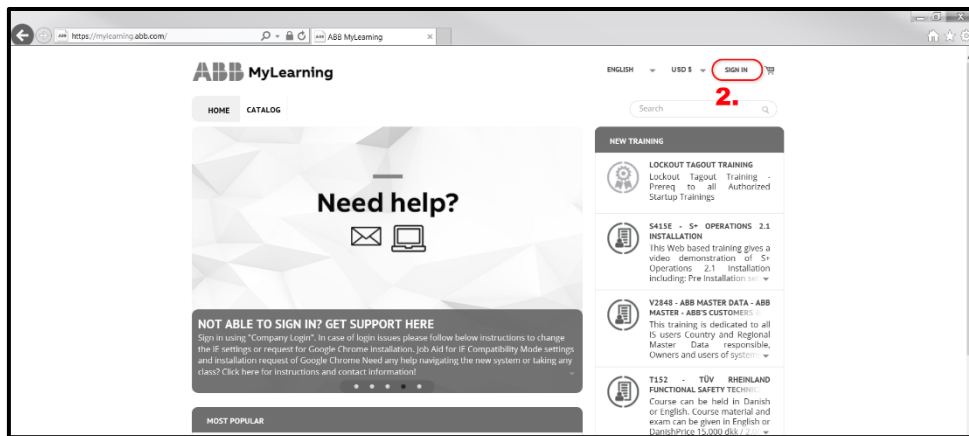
https://mylearning.abb.com/

ABB MyLearning

ABB MyLearning

ENGLISH USD $ SIGN IN

2.

HOME CATALOG

Search

Need help?

NOT ABLE TO SIGN IN? GET SUPPORT HERE

Sign in using "Company Login". In case of login issues please follow below instructions to change the IE settings or request for Google Chrome installation. Job Aid for IE Compatibility Mode settings and installation request of Google Chrome Need any help navigating the new system or taking any class? Click here for instructions and contact information!

NEW TRAINING

LOCKOUT TAGOUT TRAINING
Lockout Tagout Training - Prereq to all Authorized Startup Trainings

S415E - S+ OPERATIONS 2.1 INSTALLATION
This Web based training gives a video demonstration of S+ Operations 2.1 Installation including: Pre Installation se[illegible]

V2848 - ABB MASTER DATA - ABB MASTER - ABB'S CUSTOMERS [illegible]
This training is dedicated to all IS users Country and Regional Master Data responsible, Owners and users of system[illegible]

T152 - TÜV RHEINLAND FUNCTIONAL SAFETY TECHNIC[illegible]
Course can be held in Danish or English. Course material and exam can be given in English or DanishPrice 15.000 dkk / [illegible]

MOST POPULAR